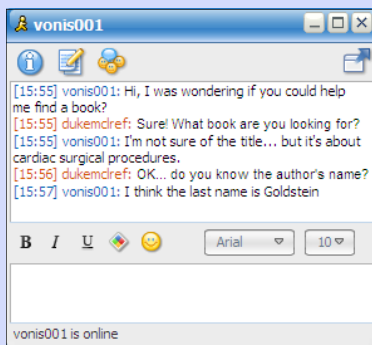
vonis001

[15:55] vonis001: Hi, I was wondering if you could help me find a book?
[15:55] dukemclref: Sure! What book are you looking for?
[15:55] vonis001: I'm not sure of the title... but it's about cardiac surgical procedures.
[15:56] dukemclref: OK... do you know the author's name?
[15:57] vonis001: I think the last name is Goldstein

B I U

Arial 10

vonis001 is online